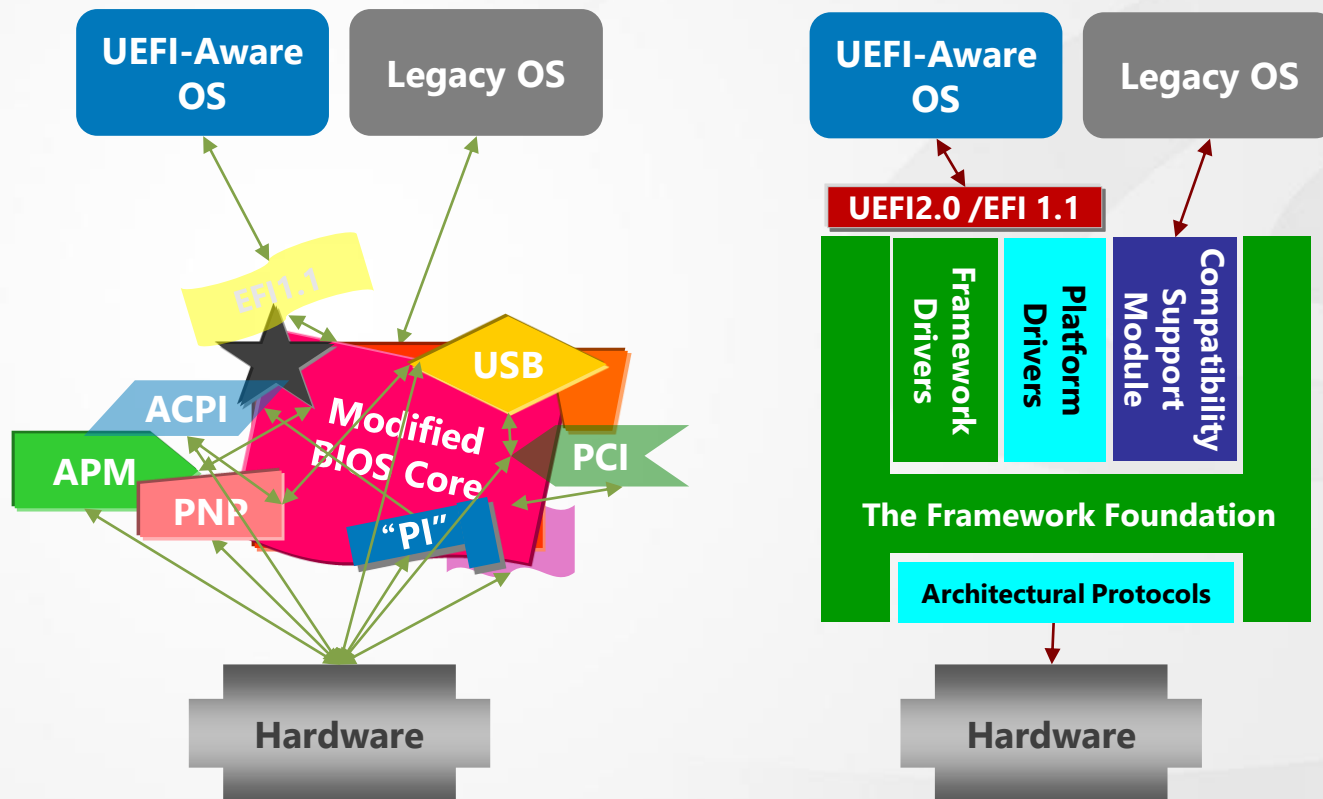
UEFI-Aware OS

Legacy OS

EFI1.1

USB

ACPI

Modified BIOS Core

APM

PCI

PNP

"PI"

Hardware

UEFI-Aware OS

Legacy OS

UEFI2.0 /EFI 1.1

Framework Drivers

Platform Drivers

Compatibility Support Module

The Framework Foundation

Architectural Protocols

Hardware